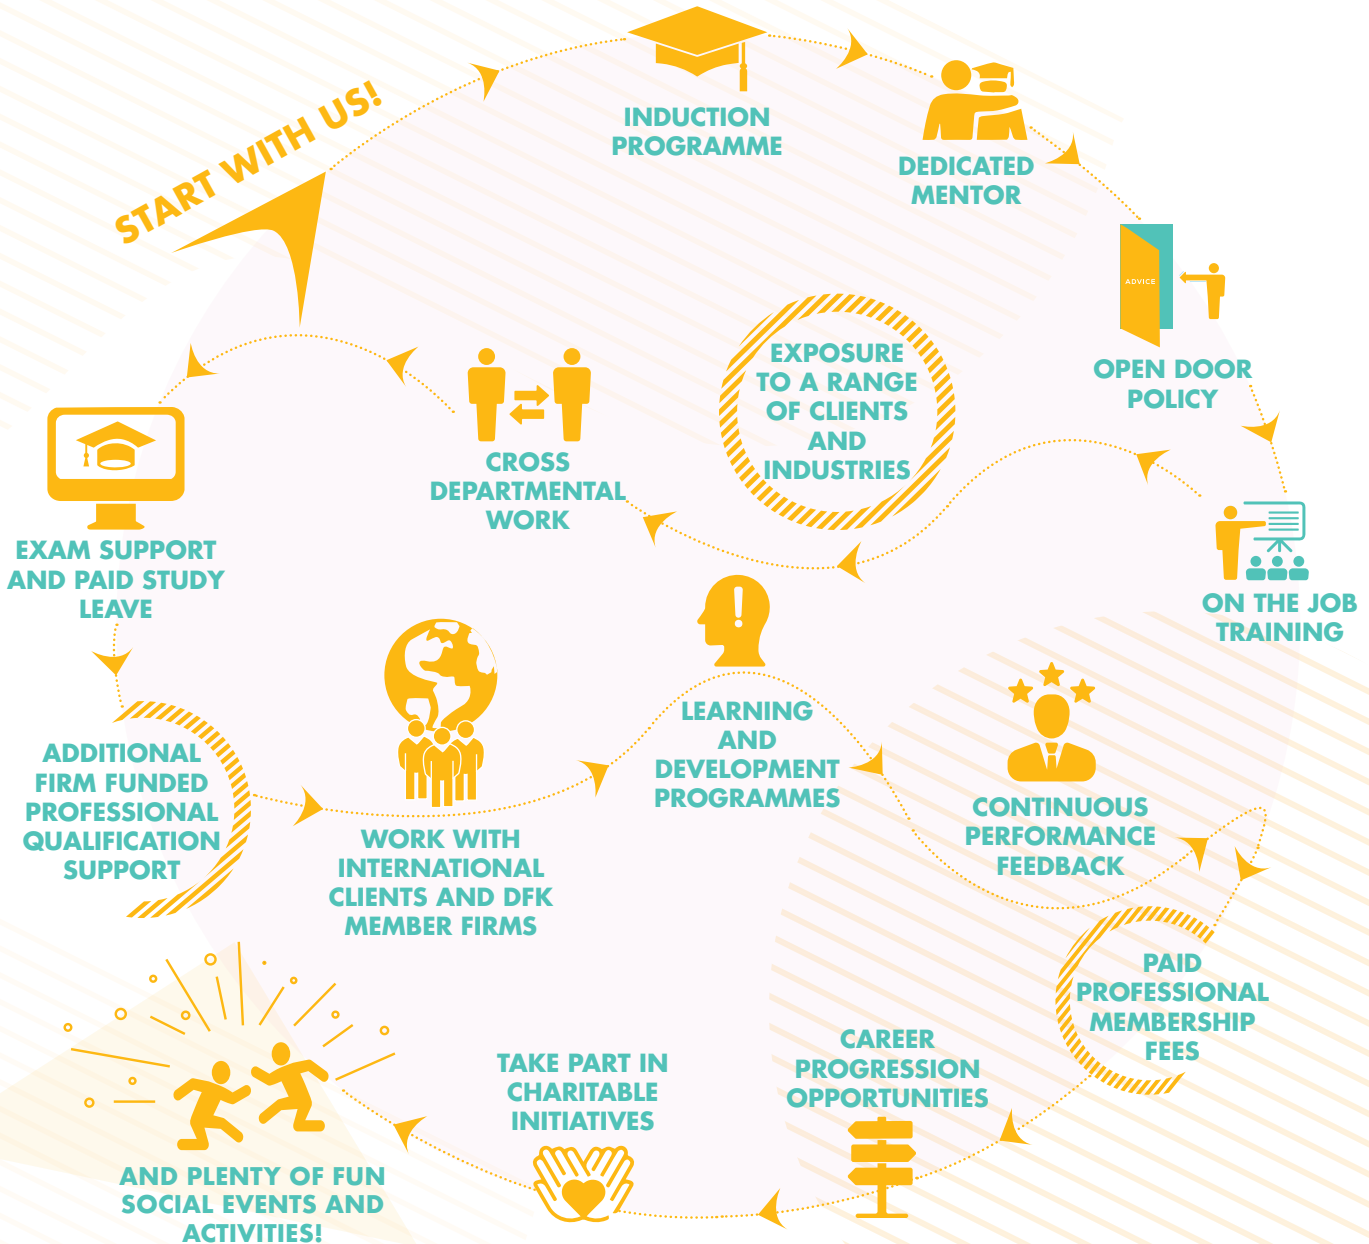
START WITH US!

INDUCTION PROGRAMME

DEDICATED MENTOR

ADVICE

OPEN DOOR POLICY

ON THE JOB TRAINING

EXPOSURE TO A RANGE OF CLIENTS AND INDUSTRIES

CROSS DEPARTMENTAL WORK

EXAM SUPPORT AND PAID STUDY LEAVE

ADDITIONAL FIRM FUNDED PROFESSIONAL QUALIFICATION SUPPORT

WORK WITH INTERNATIONAL CLIENTS AND DFK MEMBER FIRMS

LEARNING AND DEVELOPMENT PROGRAMMES

CONTINUOUS PERFORMANCE FEEDBACK

PAID PROFESSIONAL MEMBERSHIP FEES

CAREER PROGRESSION OPPORTUNITIES

TAKE PART IN CHARITABLE INITIATIVES

AND PLENTY OF FUN SOCIAL EVENTS AND ACTIVITIES!